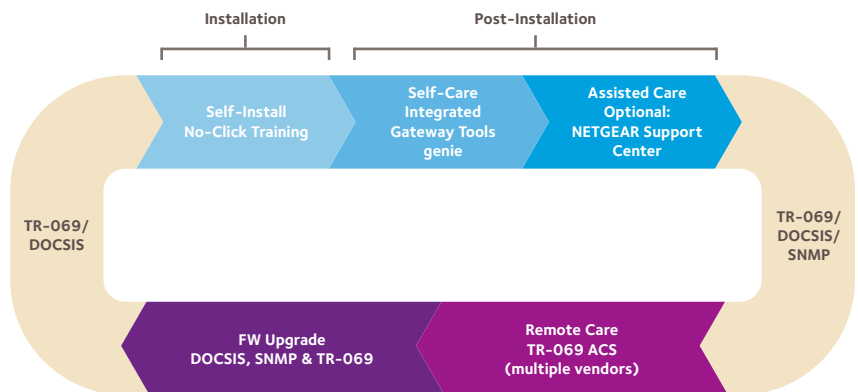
Installation

Post-Installation

Self-Install
No-Click Training

Self-Care
Integrated
Gateway Tools
genie

Assisted Care
Optional:
NETGEAR Support
Center

TR-069/
DOCSIS

TR-069/
DOCSIS/
SNMP

FW Upgrade
DOCSIS, SNMP & TR-069

Remote Care
TR-069 ACS
(multiple vendors)